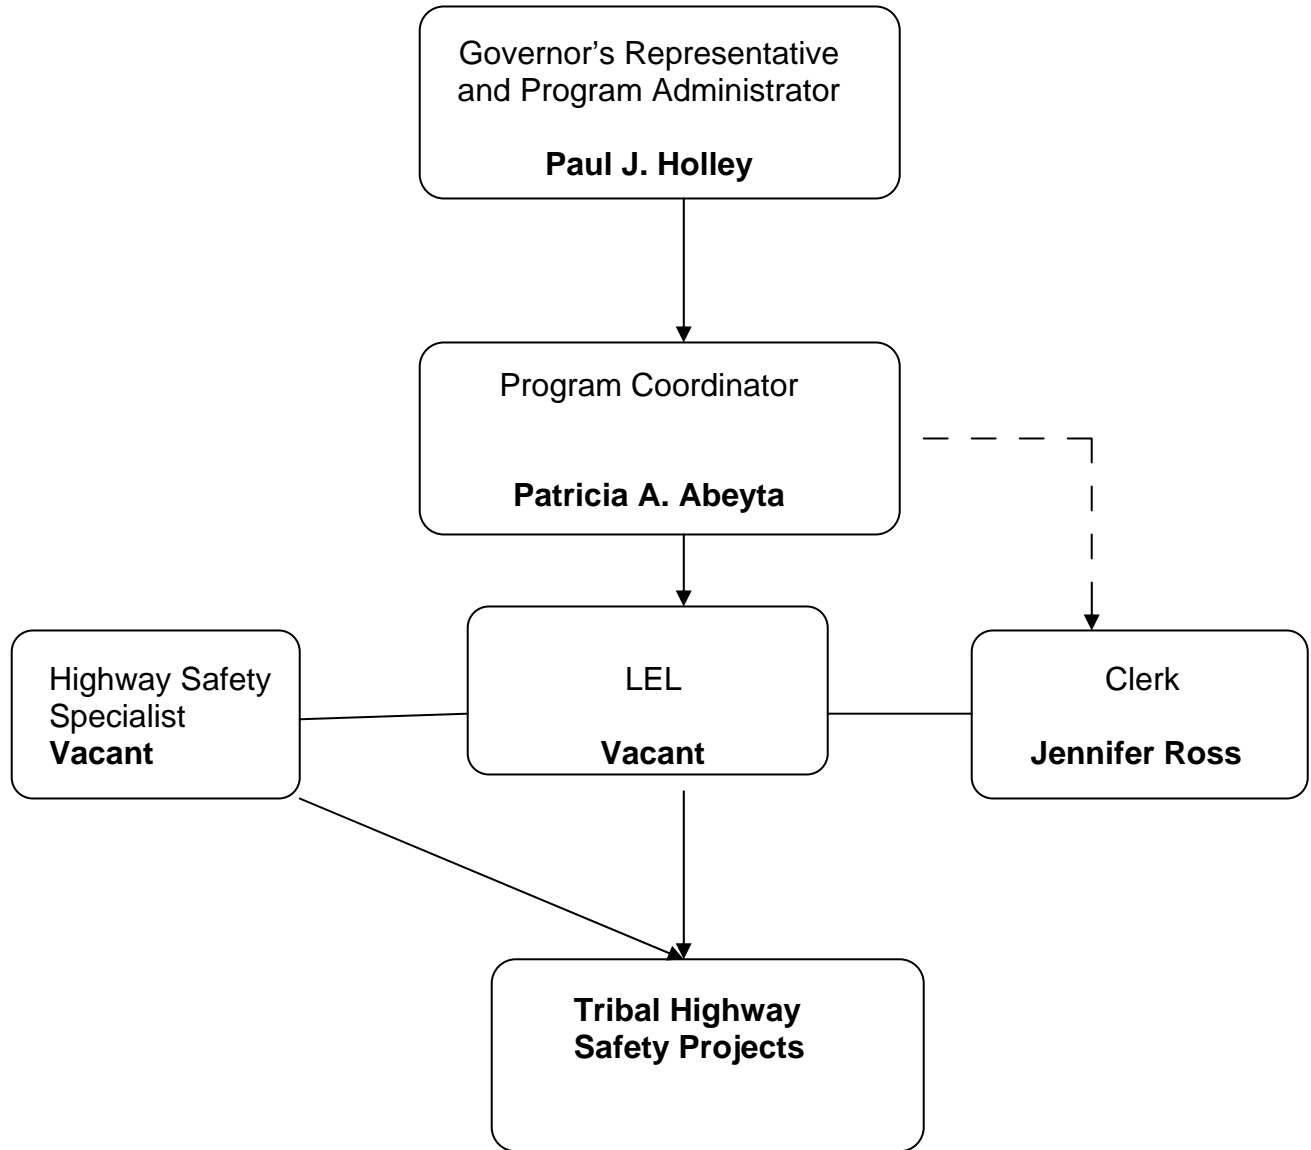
Governor's Representative and Program Administrator

**Paul J. Holley**

Program Coordinator

**Patricia A. Abeyta**

Highway Safety Specialist
**Vacant**

LEL

**Vacant**

Clerk

**Jennifer Ross**

**Tribal Highway Safety Projects**